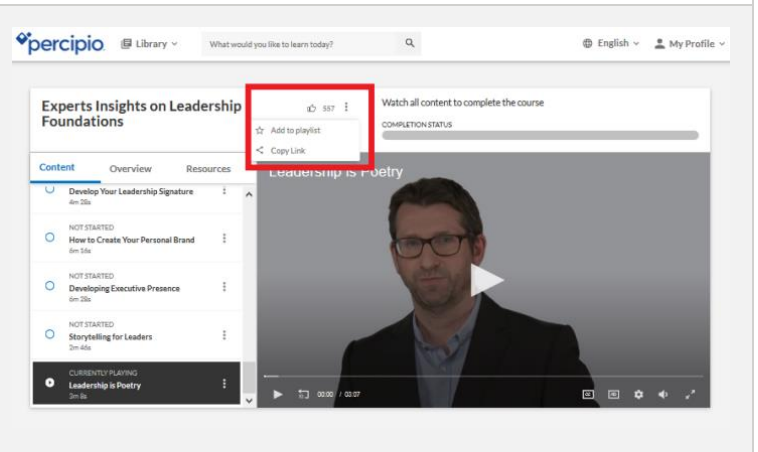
percipio Library What would you like to learn today? English My Profile

Experts Insights on Leadership Foundations

557

Add to playlist

Copy Link

Watch all content to complete the course

COMPLETION STATUS

Content Overview Resources

Develop Your Leadership Signature
4m 28s

NOT STARTED
How to Create Your Personal Brand
6m 16s

NOT STARTED
Developing Executive Presence
6m 28s

NOT STARTED
Storytelling for Leaders
2m 46s

CURRENTLY PLAYING
Leadership is Poetry
3m 8s

Leadership is Poetry

00:00 / 03:07